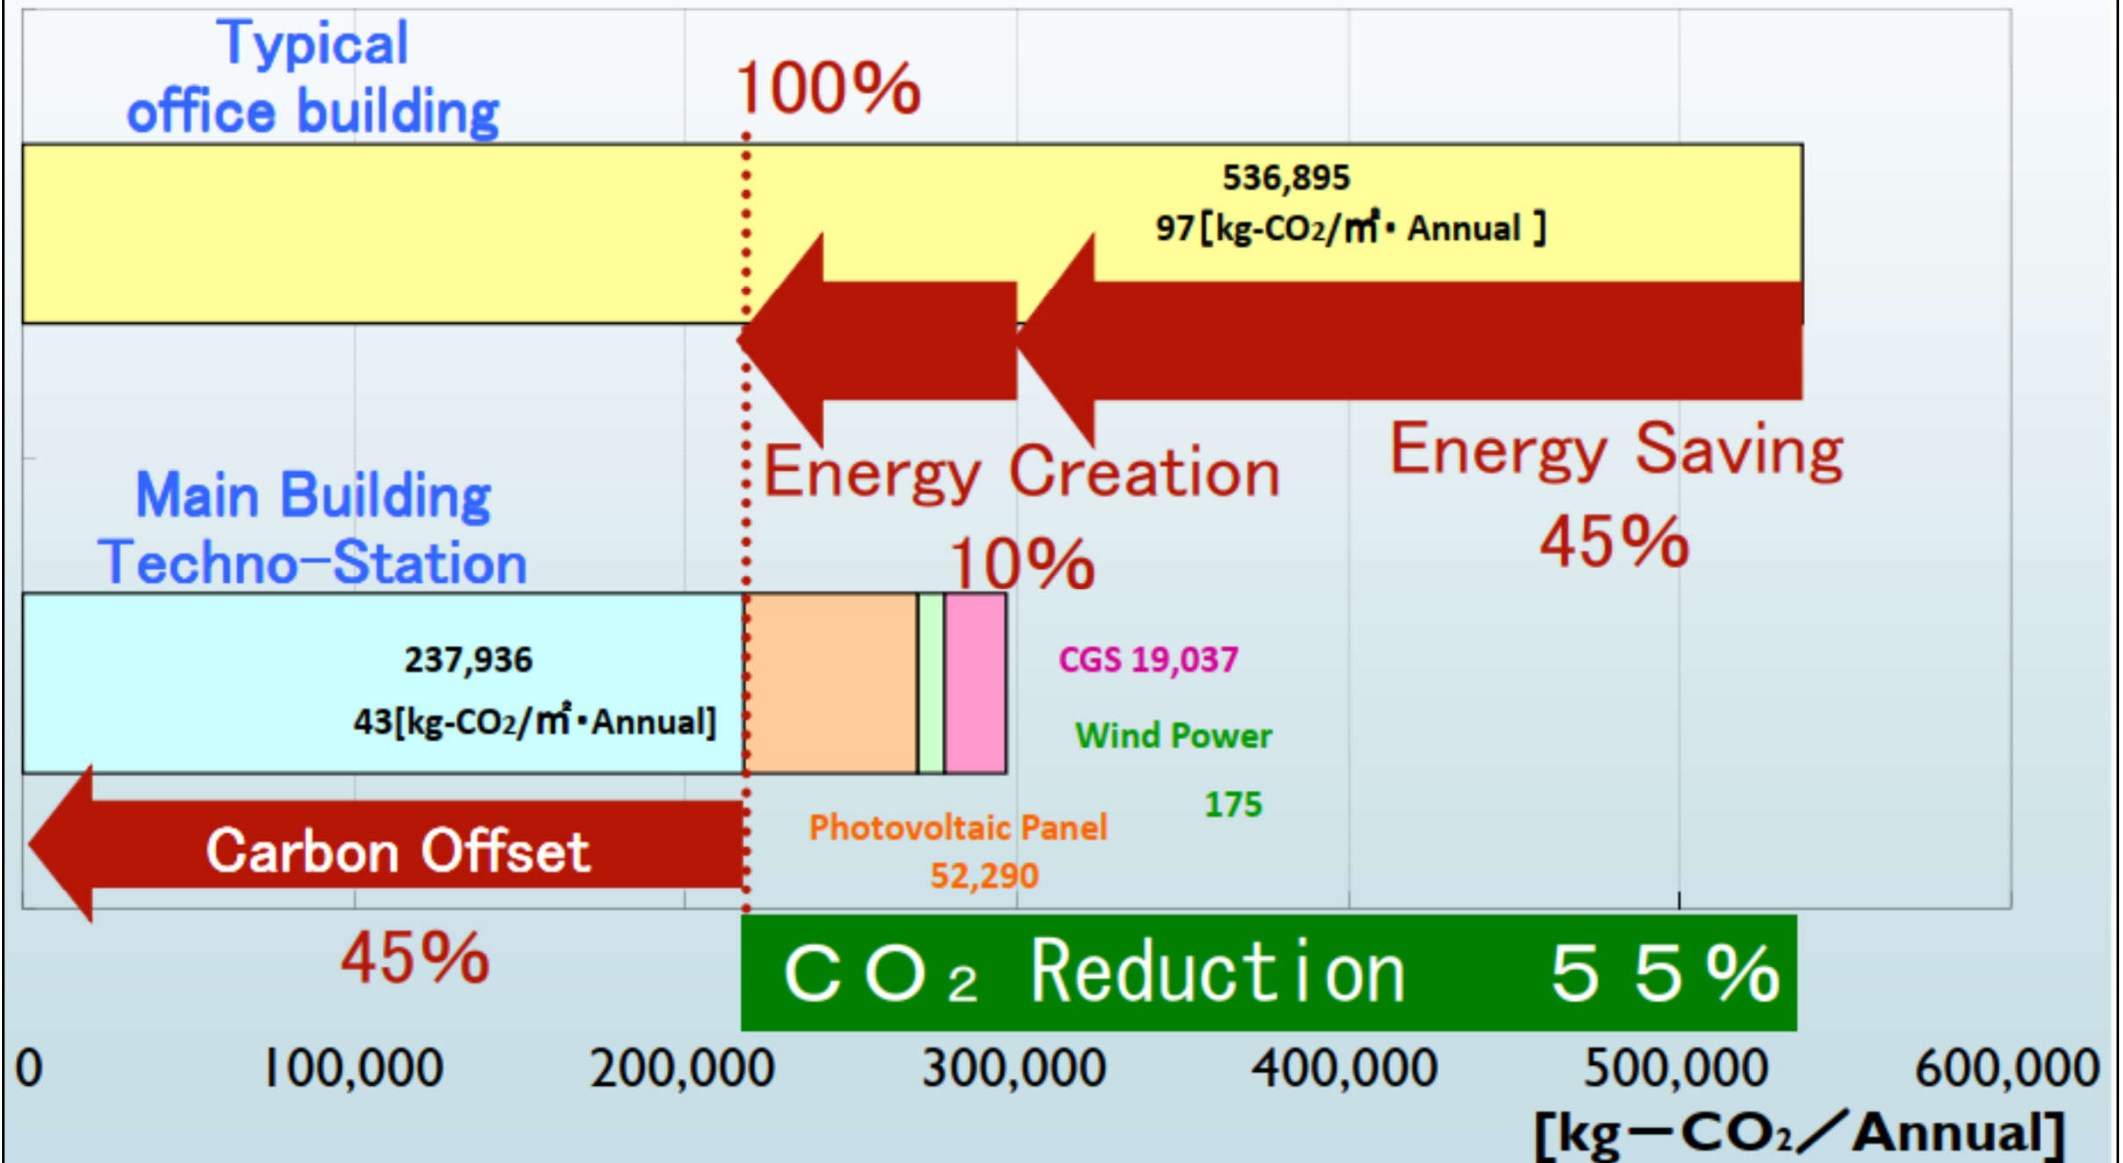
Typical office building

100%

536,895
97[kg-$CO_2$/㎡・Annual ]

Energy Creation
10%

Energy Saving
45%

Main Building
Techno-Station

237,936
43[kg-$CO_2$/㎡・Annual]

CGS 19,037

Wind Power
175

Photovoltaic Panel
52,290

Carbon Offset
45%

$CO_2$ Reduction 55%

0 100,000 200,000 300,000 400,000 500,000 600,000
[kg−$CO_2$/Annual]